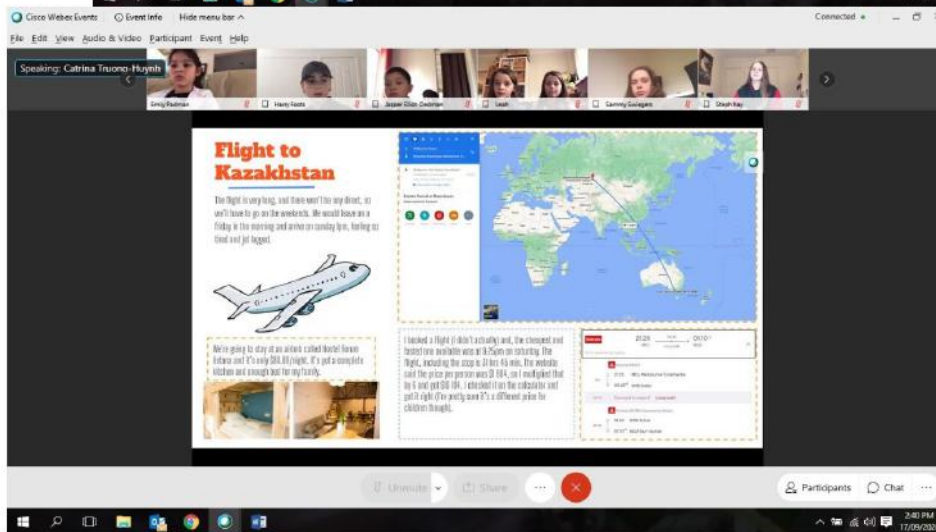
Cisco Webex Events  Event Info  Hide menu bar ^

Connected •

File Edit View Audio & Video Participant Event Help

Speaking: Catrina Truong-Huynh

Emily Padman  Harry Foote  Jasper Elliot Dedman  Leah  Sammy Guiagem  Steph Kay

Flight to Kazakhstan

The flight is very long, and there won't be any direct, so we'll have to go on the weekends. We would leave on a friday in the morning and arrive on sunday 1pm, feeling so tired and jet lagged.

We're going to stay at an airbnb called Hostel Seven Lotara and it's only $8.00/night. It's got a complete kitchen and enough bed for my family.

I booked a flight (I didn't actually) and, the cheapest and fastest one available was at 9:25pm on saturday. The flight, including the stop is 37 hrs 45 min. The website said the price per person was $1 184, so I multiplied that by 6 and got $6 104. I checked it on the calculator and got it right (I'm pretty sure it's a different price for children though).

Unmute  Share  ...

Participants  Chat

2:40 PM
17/09/202